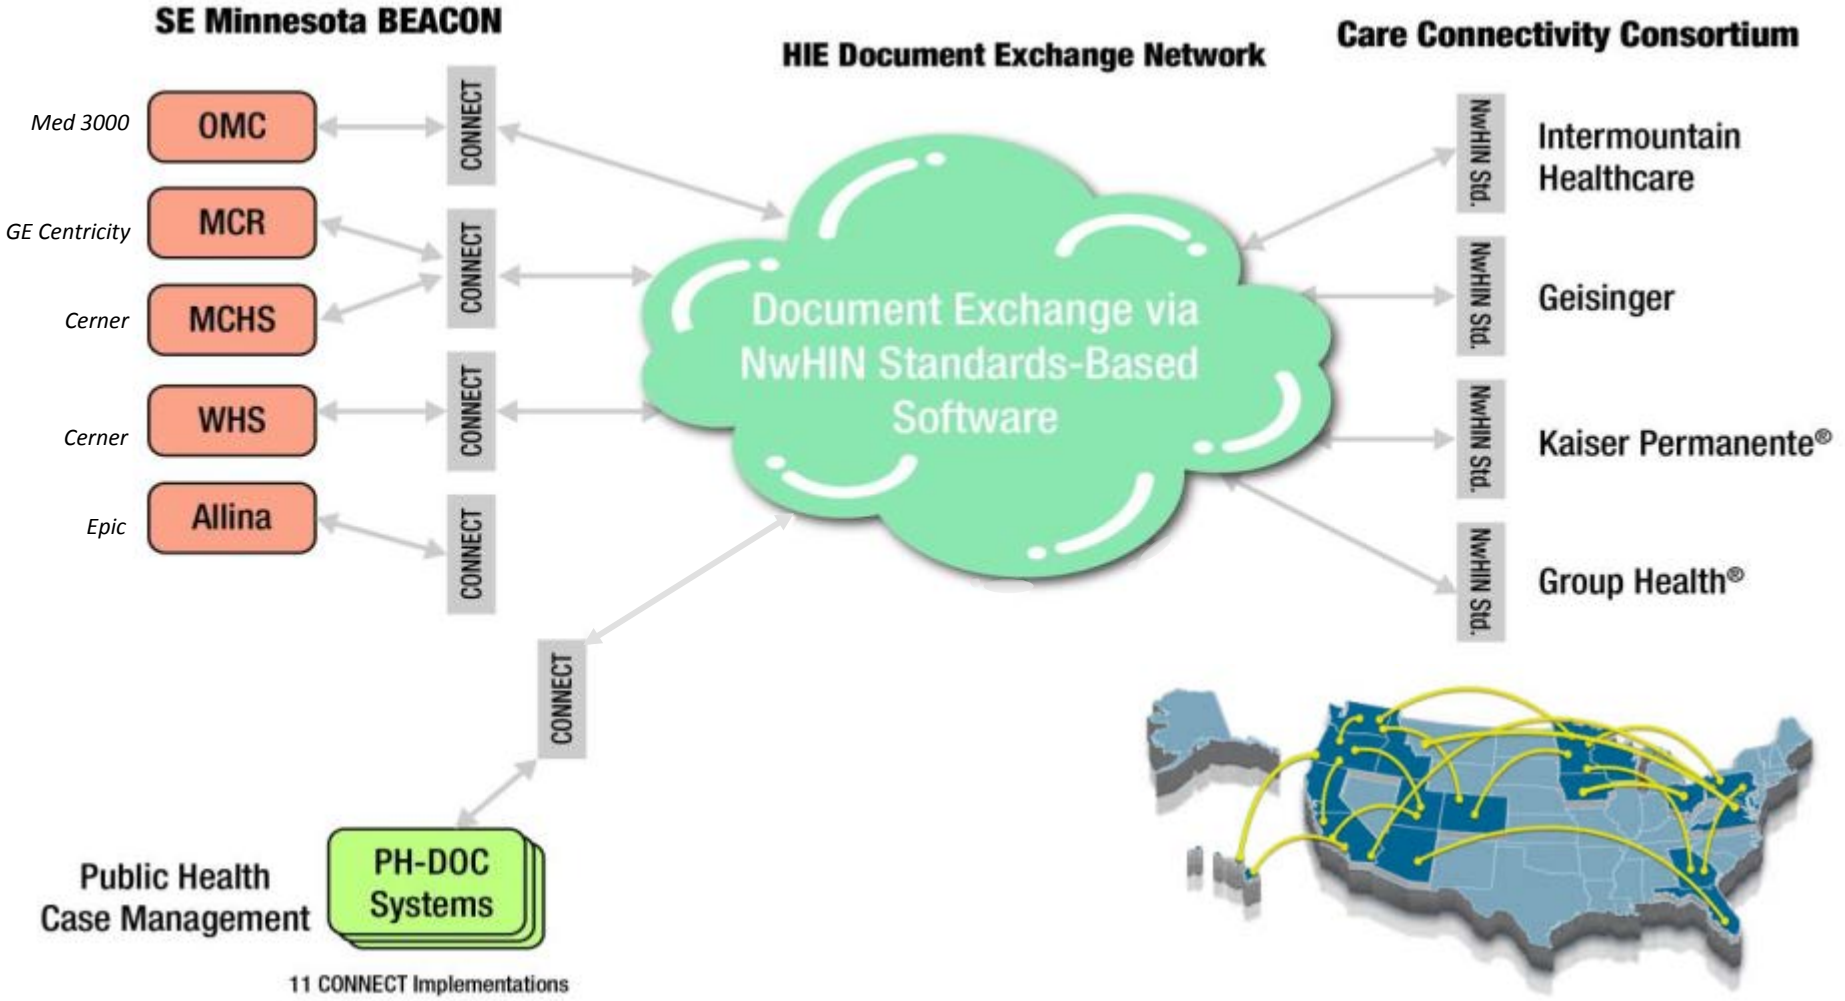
SE Minnesota BEACON

HIE Document Exchange Network

Care Connectivity Consortium

Med 3000
OMC

GE Centricity
MCR

Cerner
MCHS

Cerner
WHS

Epic
Allina

CONNECT
CONNECT
CONNECT
CONNECT

Document Exchange via NwHIN Standards-Based Software

NwHIN Std.
Intermountain Healthcare

NwHIN Std.
Geisinger

NwHIN Std.
Kaiser Permanente®

NwHIN Std.
Group Health®

CONNECT

Public Health Case Management
PH-DOC Systems

11 CONNECT Implementations